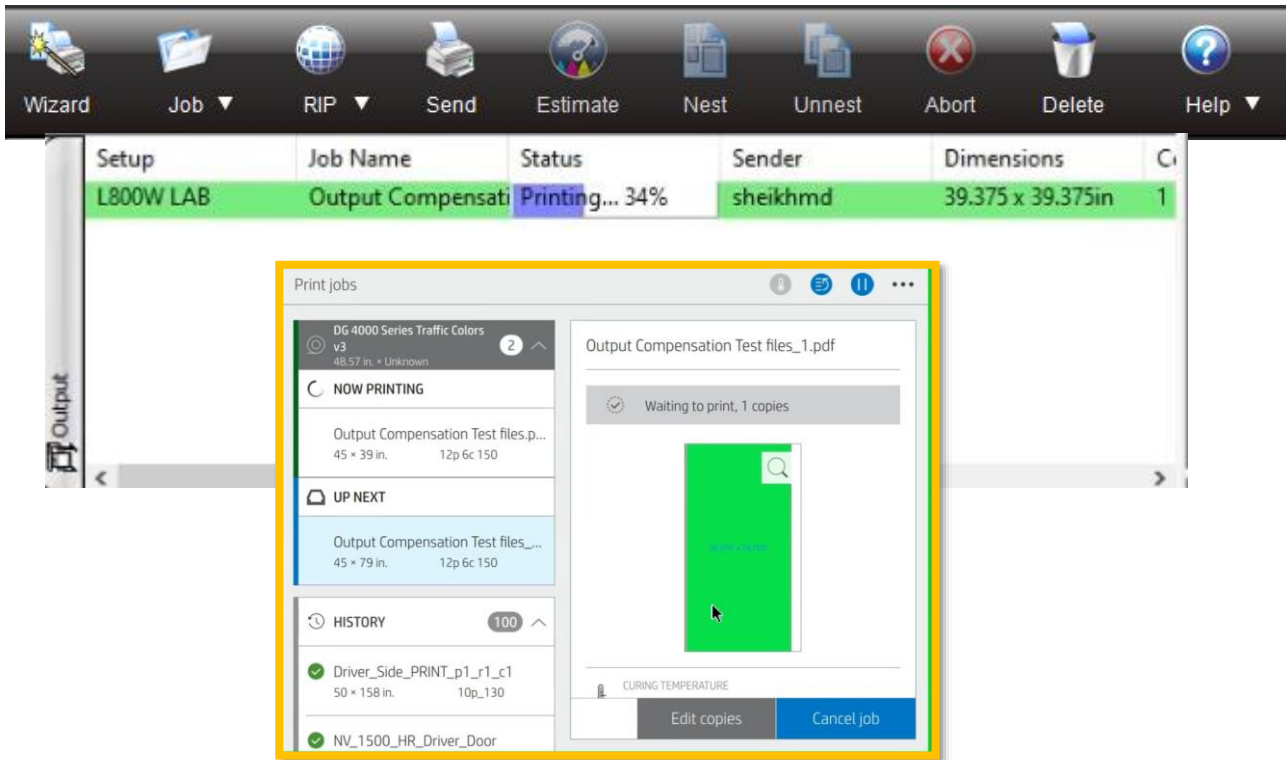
Wizard Job ▼ RIP ▼ Send Estimate Nest Unnest Abort Delete Help ▼

| Setup | Job Name | Status | Sender | Dimensions | C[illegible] |
|---|---|---|---|---|---|
| L800W LAB | Output Compensati | Printing... 34% | sheikhmd | 39.375 x 39.375in | 1 |

Output

Print jobs

DG 4000 Series Traffic Colors v3
48.57 in. × Unknown
2

NOW PRINTING
Output Compensation Test files.p...
45 × 39 in. 12p 6c 150

UP NEXT
Output Compensation Test files_...
45 × 79 in. 12p 6c 150

HISTORY 100
Driver_Side_PRINT_p1_r1_c1
50 × 158 in. 10p_130
NV_1500_HR_Driver_Door

Output Compensation Test files_1.pdf
Waiting to print, 1 copies
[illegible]
CURING TEMPERATURE
Edit copies
Cancel job